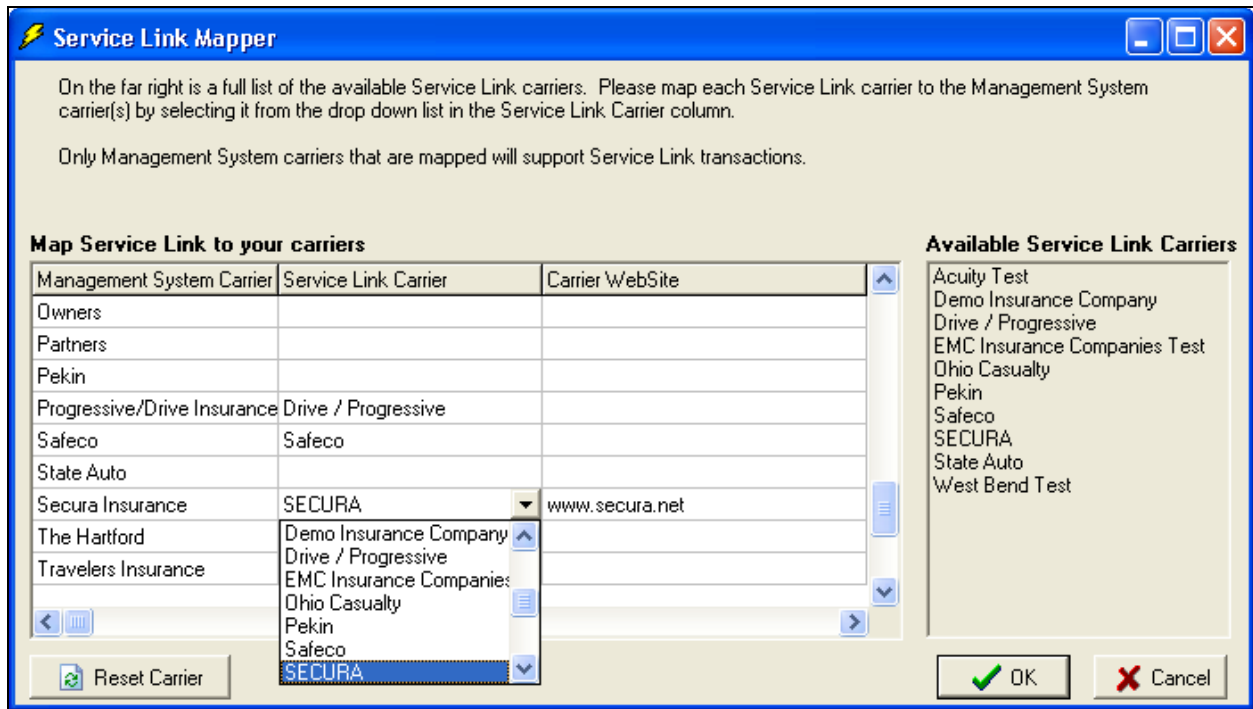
Service Link Mapper

On the far right is a full list of the available Service Link carriers. Please map each Service Link carrier to the Management System carrier(s) by selecting it from the drop down list in the Service Link Carrier column.

Only Management System carriers that are mapped will support Service Link transactions.

Map Service Link to your carriers

| Management System Carrier | Service Link Carrier | Carrier WebSite |
|---|---|---|
| Owners | | |
| Partners | | |
| Pekin | | |
| Progressive/Drive Insurance | Drive / Progressive | |
| Safeco | Safeco | |
| State Auto | | |
| Secura Insurance | SECURA | www.secura.net |
| The Hartford | | |
| Travelers Insurance | | |

Demo Insurance Company
Drive / Progressive
EMC Insurance Companies
Ohio Casualty
Pekin
Safeco
SECURA

Available Service Link Carriers

Acuity Test
Demo Insurance Company
Drive / Progressive
EMC Insurance Companies Test
Ohio Casualty
Pekin
Safeco
SECURA
State Auto
West Bend Test

Reset Carrier

OK

Cancel